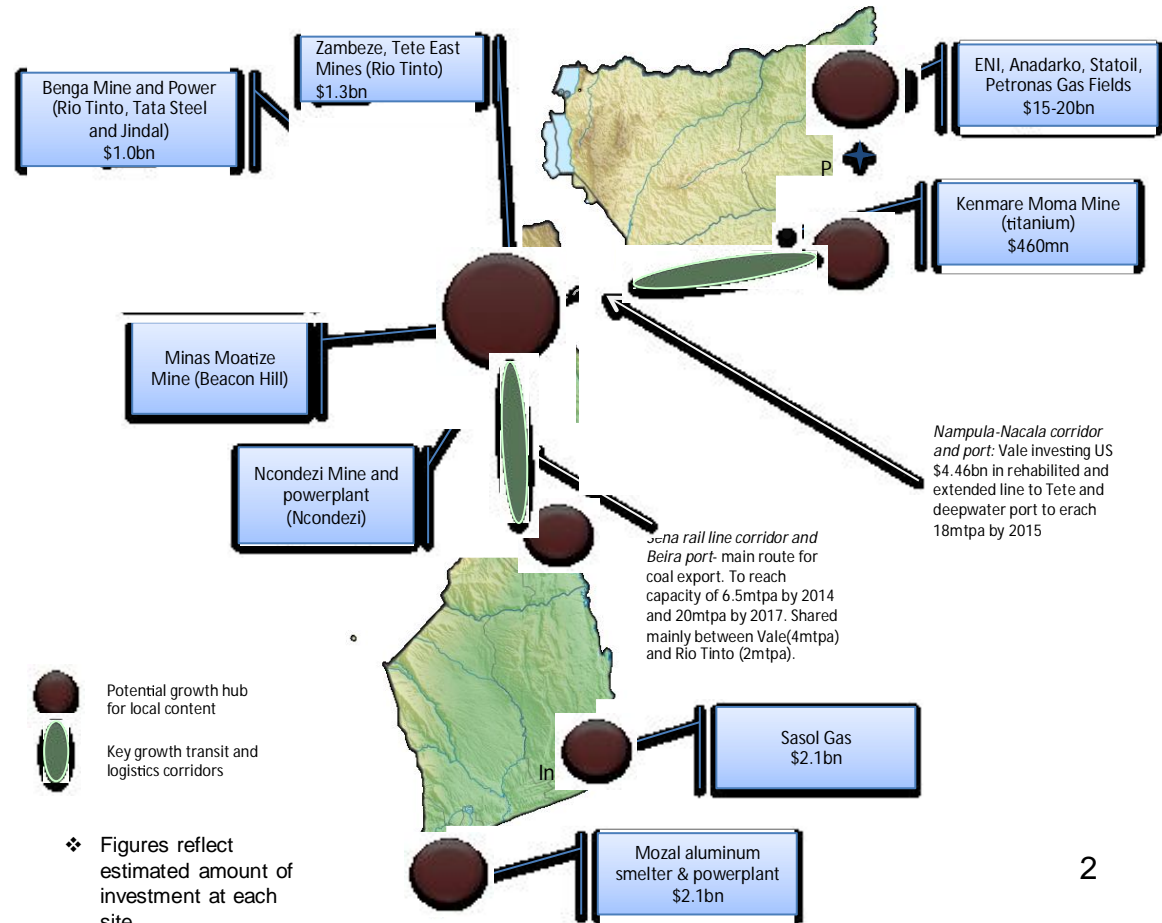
Zambeze, Tete East Mines (Rio Tinto) $1.3bn

Benga Mine and Power (Rio Tinto, Tata Steel and Jindal) $1.0bn

ENI, Anadarko, Statoil, Petronas Gas Fields $15-20bn

P

Kenmare Moma Mine (titanium) $460mn

Minas Moatize Mine (Beacon Hill)

Ncondezi Mine and powerplant (Ncondezi)

*Nampula-Nacala corridor and port:* Vale investing US $4.46bn in rehabilited and extended line to Tete and deepwater port to erach 18mtpa by 2015

*Sena rail line corridor and Beira port*- main route for coal export. To reach capacity of 6.5mtpa by 2014 and 20mtpa by 2017. Shared mainly between Vale(4mtpa) and Rio Tinto (2mtpa).

Potential growth hub for local content

Key growth transit and logistics corridors

Sasol Gas $2.1bn

In

❖ Figures reflect estimated amount of investment at each site

Mozal aluminum smelter & powerplant $2.1bn

2